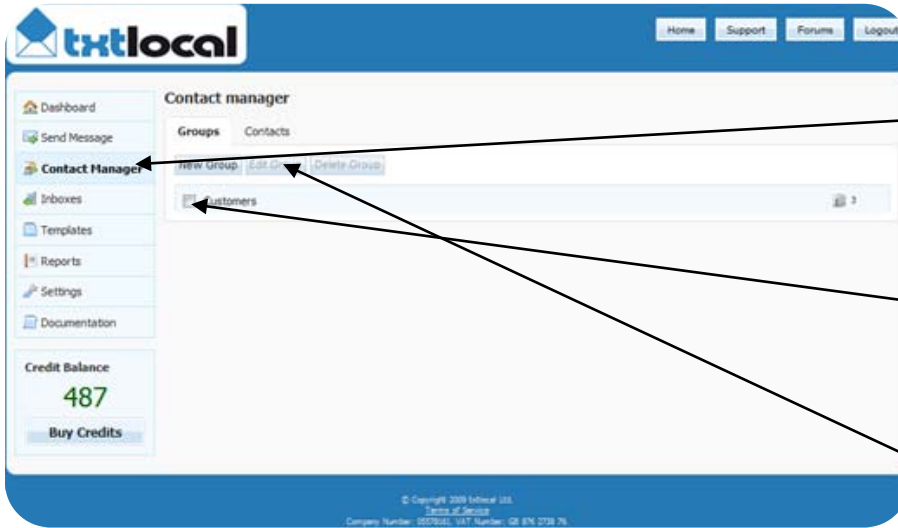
txtlocal

Home Support Forums Logout

Dashboard
Send Message
Contact Manager
Inboxes
Templates
Reports
Settings
Documentation

Credit Balance
487
Buy Credits

Contact manager

Groups Contacts

New Group Edit Group Delete Group

Customers 3

© Copyright 2009 txtlocal Ltd.
Terms of Service
Company Number: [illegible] VAT Number: GB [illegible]